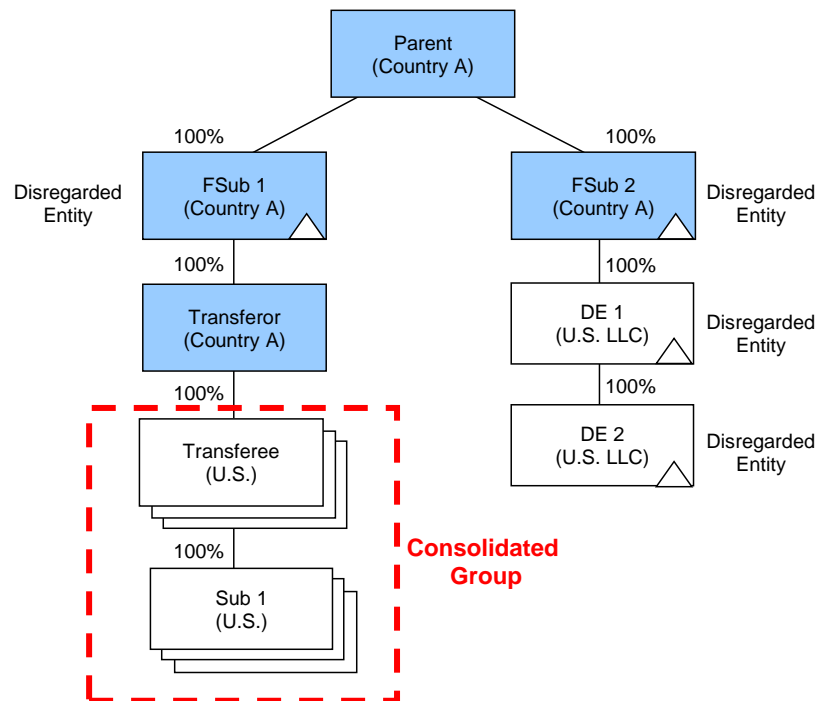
Parent
(Country A)

100%

100%

Disregarded Entity

FSub 1
(Country A)

FSub 2
(Country A)

Disregarded Entity

100%

100%

Transferor
(Country A)

DE 1
(U.S. LLC)

Disregarded Entity

100%

100%

Transferee
(U.S.)

DE 2
(U.S. LLC)

Disregarded Entity

100%

Consolidated Group

Sub 1
(U.S.)